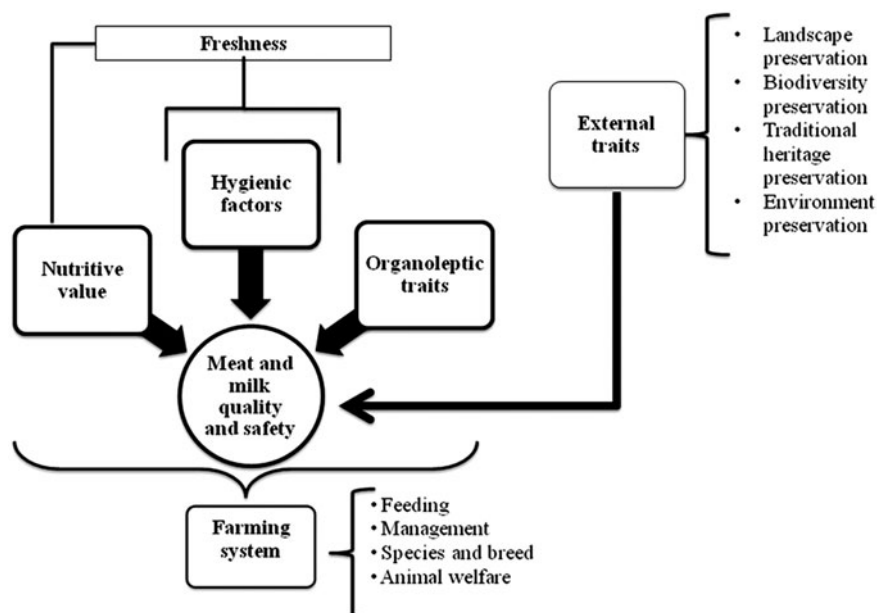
Freshness

Hygienic factors

Nutritive value

Organoleptic traits

Meat and milk quality and safety

External traits

- Landscape preservation
- Biodiversity preservation
- Traditional heritage preservation
- Environment preservation

Farming system

- Feeding
- Management
- Species and breed
- Animal welfare